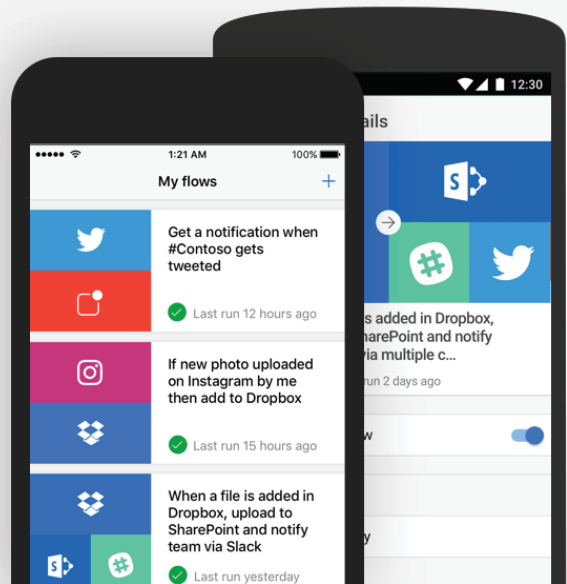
1:21 AM

100%

My flows

+

Get a notification when #Contoso gets tweeted

Last run 12 hours ago

If new photo uploaded on Instagram by me then add to Dropbox

Last run 15 hours ago

When a file is added in Dropbox, upload to SharePoint and notify team via Slack

Last run yesterday

12:30

ails

s added in Dropbox, harePoint and notify via multiple c...

run 2 days ago

w

y